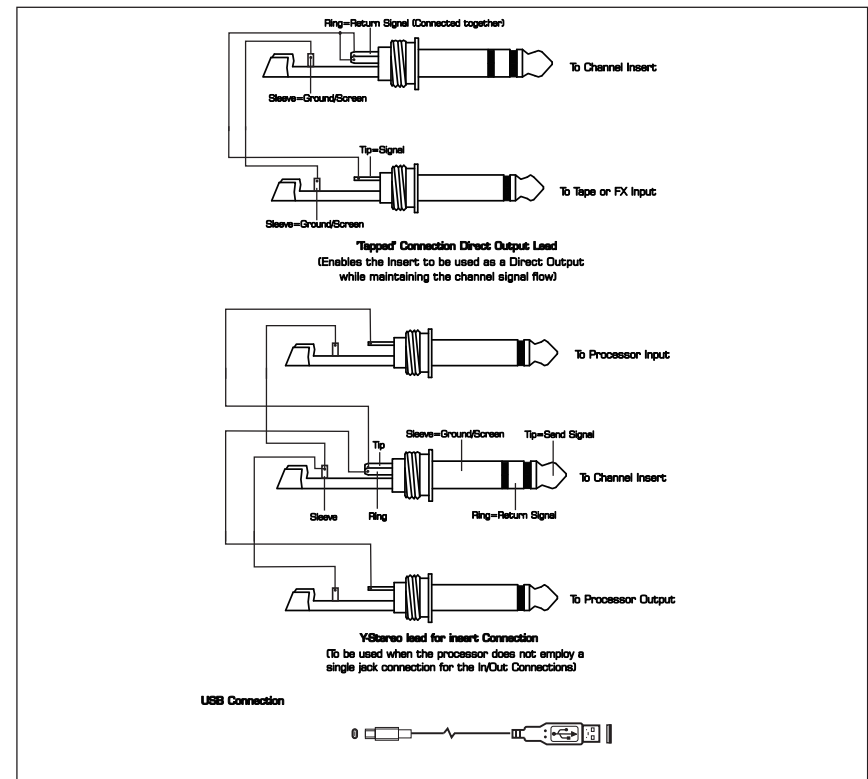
Ring=Return Signal (Connected together)

To Channel Insert

Sleeve=Ground/Screen

Tip=Signal

To Tape or FX Input

Sleeve=Ground/Screen

'Tapped' Connection Direct Output Lead
(Enables the Insert to be used as a Direct Output while maintaining the channel signal flow)

To Processor Input

Tip

Sleeve=Ground/Screen

Tip=Send Signal

To Channel Insert

Sleeve

Ring

Ring=Return Signal

To Processor Output

Y-Stereo lead for insert Connection
(To be used when the processor does not employ a single jack connection for the In/Out Connections)

USB Connection